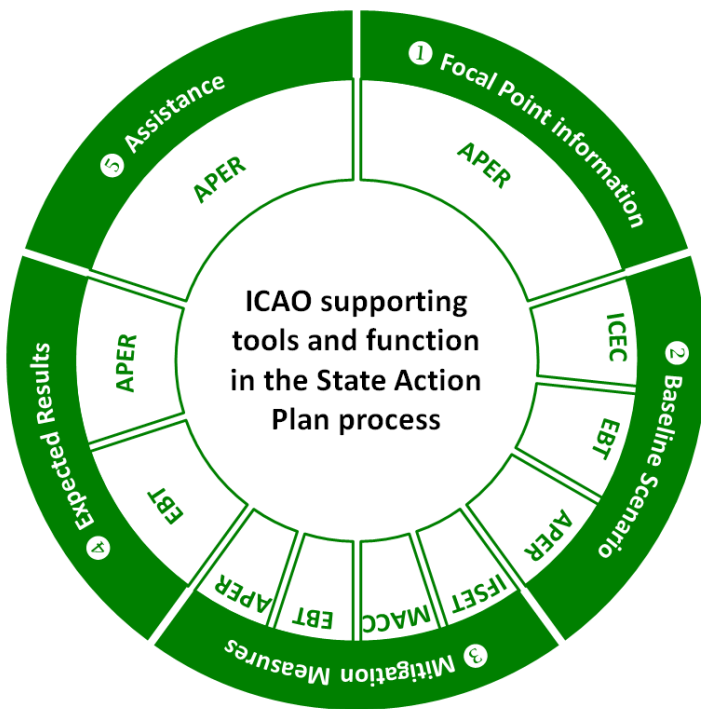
ICAO supporting tools and function in the State Action Plan process

1 Focal Point information
APER

2 Baseline Scenario
ICEC
EBT
APER

3 Mitigation Measures
IFSET
MACC
EBT
APER

4 Expected Results
EBT
APER

5 Assistance
APER